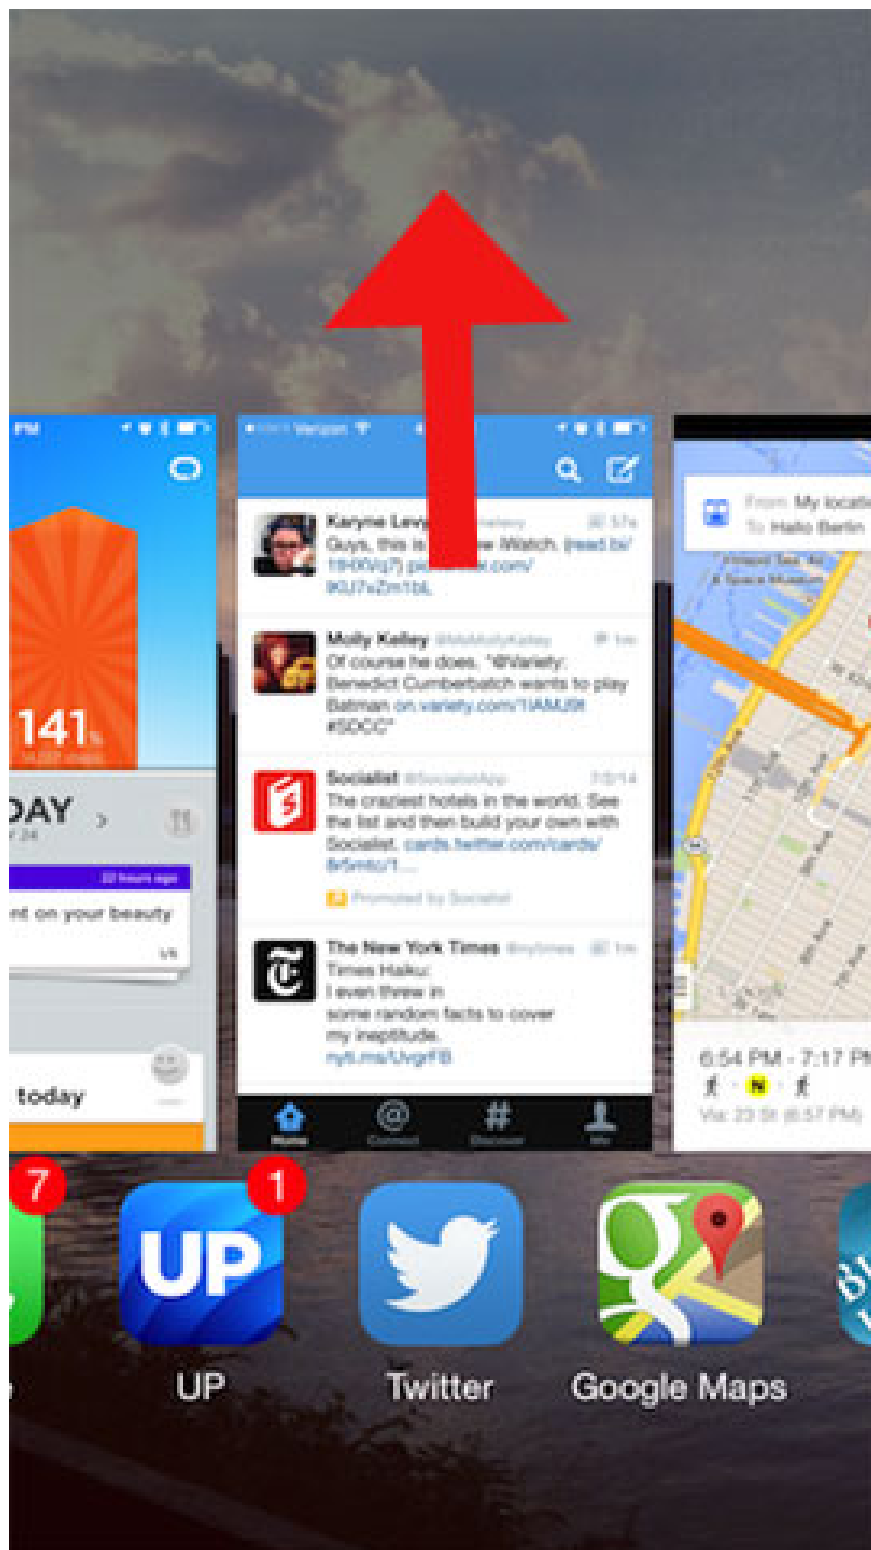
PM

141%
14,037 steps

DAY
24

22 hours ago
nt on your beauty

today

••○○○ Verizon

Karyne Levy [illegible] 57s
Guys, this is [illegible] w Watch. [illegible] 1tHXVg7) pi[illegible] .com/ lKU7vZm1bL

Molly Kelley @MsMollyKelley 1m
Of course he does. "@Variety: Benedict Cumberbatch wants to play Batman on.variety.com/1lAMJ9l #SDCC"

Socialist @SocialistApp 7/3/14
The craziest hotels in the world. See the list and then build your own with Socialist. cards.twitter.com/cards/ 8r5m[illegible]
Promoted by Socialist

The New York Times @nytimes 1m
Times Haiku:
I even threw in
some random facts to cover
my ineptitude.
nyti.ms/UvgrFB

Home Connect Discover Me

From My locati
To Hallo Berlin

6:54 PM - 7:17 PM
N
Via 23 St (6:57 PM)

7
1
UP
Twitter
Google Maps